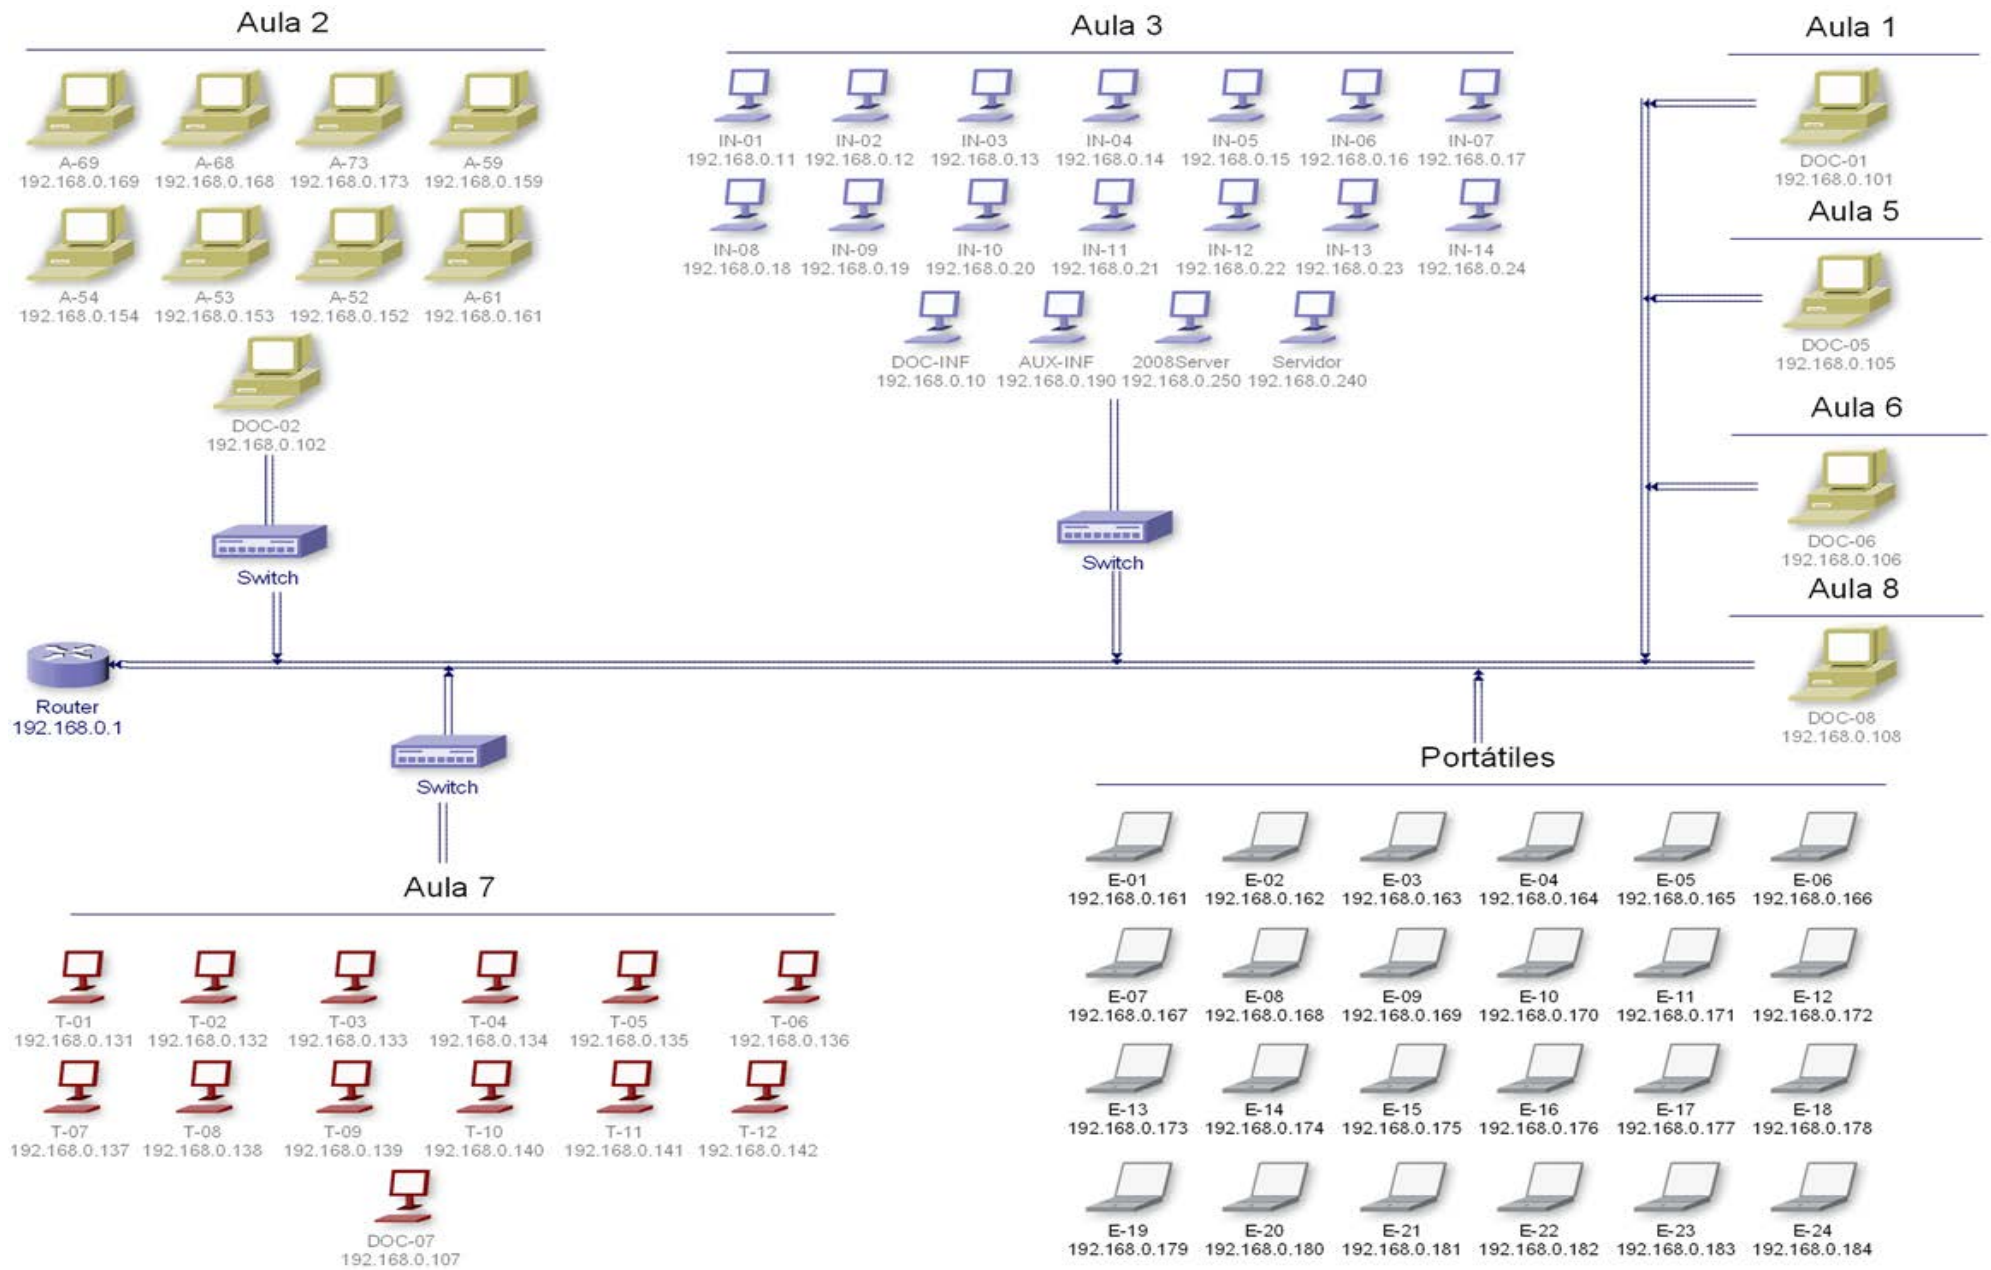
Aula 2

A-69
192.168.0.169
A-68
192.168.0.168
A-73
192.168.0.173
A-59
192.168.0.159
A-54
192.168.0.154
A-53
192.168.0.153
A-52
192.168.0.152
A-61
192.168.0.161
DOC-02
192.168.0.102

Switch

Aula 3

IN-01
192.168.0.11
IN-02
192.168.0.12
IN-03
192.168.0.13
IN-04
192.168.0.14
IN-05
192.168.0.15
IN-06
192.168.0.16
IN-07
192.168.0.17
IN-08
192.168.0.18
IN-09
192.168.0.19
IN-10
192.168.0.20
IN-11
192.168.0.21
IN-12
192.168.0.22
IN-13
192.168.0.23
IN-14
192.168.0.24
DOC-INF
192.168.0.10
AUX-INF
192.168.0.190
2008Server
192.168.0.250
Servidor
192.168.0.240

Switch

Aula 1

DOC-01
192.168.0.101

Aula 5

DOC-05
192.168.0.105

Aula 6

DOC-06
192.168.0.106

Aula 8

DOC-08
192.168.0.108

Router
192.168.0.1

Switch

Aula 7

T-01
192.168.0.131
T-02
192.168.0.132
T-03
192.168.0.133
T-04
192.168.0.134
T-05
192.168.0.135
T-06
192.168.0.136
T-07
192.168.0.137
T-08
192.168.0.138
T-09
192.168.0.139
T-10
192.168.0.140
T-11
192.168.0.141
T-12
192.168.0.142
DOC-07
192.168.0.107

Portátiles

E-01
192.168.0.161
E-02
192.168.0.162
E-03
192.168.0.163
E-04
192.168.0.164
E-05
192.168.0.165
E-06
192.168.0.166
E-07
192.168.0.167
E-08
192.168.0.168
E-09
192.168.0.169
E-10
192.168.0.170
E-11
192.168.0.171
E-12
192.168.0.172
E-13
192.168.0.173
E-14
192.168.0.174
E-15
192.168.0.175
E-16
192.168.0.176
E-17
192.168.0.177
E-18
192.168.0.178
E-19
192.168.0.179
E-20
192.168.0.180
E-21
192.168.0.181
E-22
192.168.0.182
E-23
192.168.0.183
E-24
192.168.0.184